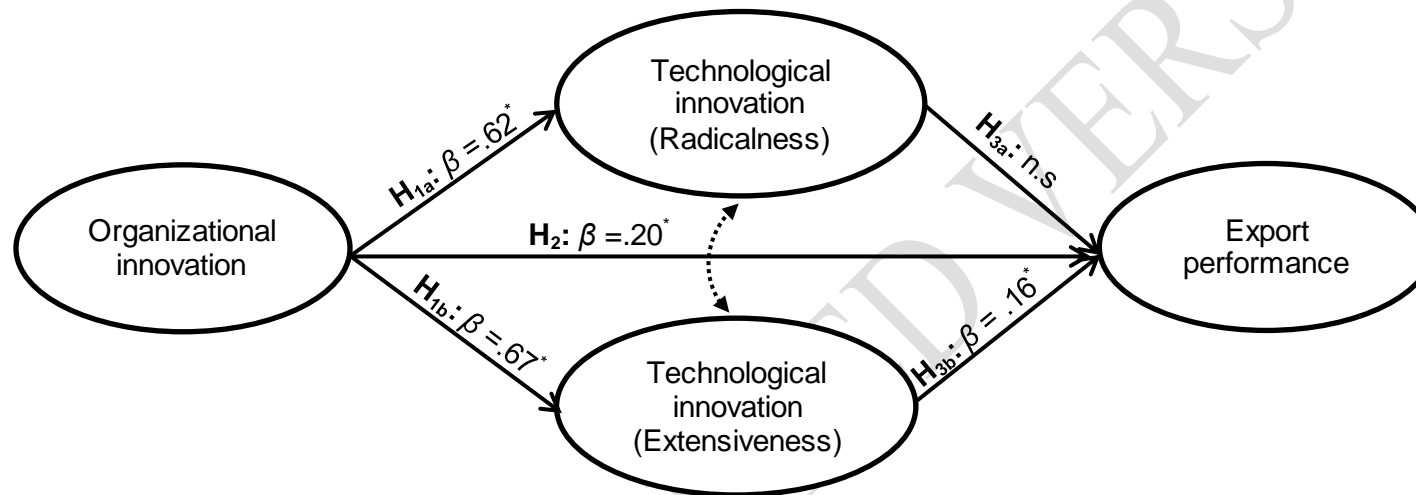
Technological innovation (Radicalness)

$H_{1a}$: $\beta = .62^*$

$H_{3a}$: n.s

Organizational innovation

$H_2$: $\beta = .20^*$

Export performance

$H_{1b}$: $\beta = .67^*$

$H_{3b}$: $\beta = .16^*$

Technological innovation (Extensiveness)

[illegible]D VERS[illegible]